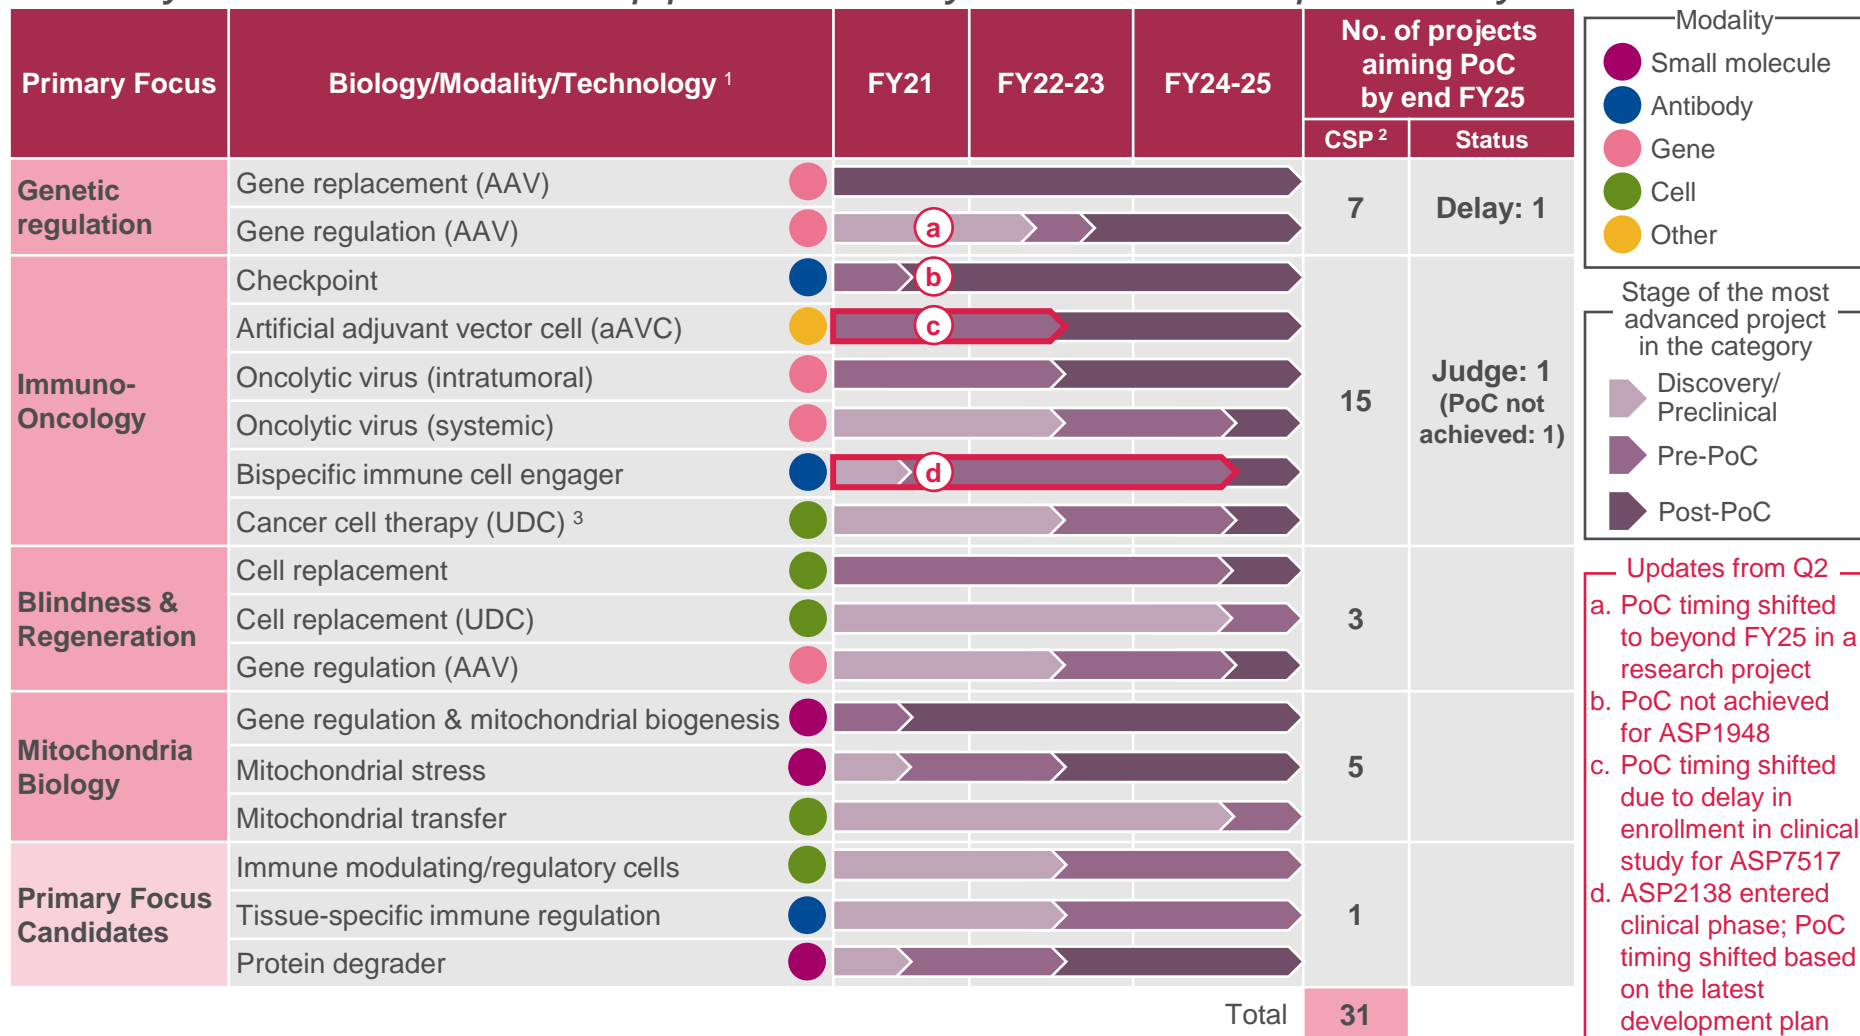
| Primary Focus | Biology/Modality/Technology $^1$ | FY21 | FY22-23 | FY24-25 | No. of projects aiming PoC by end FY25 CSP $^2$ | Status |
|---|---|---|---|---|---|---|
| Genetic regulation | Gene replacement (AAV) | | | | 7 | Delay: 1 |
| | Gene regulation (AAV) | a | | | | |
| Immuno-Oncology | Checkpoint | b | | | 15 | Judge: 1 (PoC not achieved: 1) |
| | Artificial adjuvant vector cell (aAVC) | c | | | | |
| | Oncolytic virus (intratumoral) | | | | | |
| | Oncolytic virus (systemic) | | | | | |
| | Bispecific immune cell engager | d | | | | |
| | Cancer cell therapy (UDC) $^3$ | | | | | |
| Blindness & Regeneration | Cell replacement | | | | 3 | |
| | Cell replacement (UDC) | | | | | |
| | Gene regulation (AAV) | | | | | |
| Mitochondria Biology | Gene regulation & mitochondrial biogenesis | | | | 5 | |
| | Mitochondrial stress | | | | | |
| | Mitochondrial transfer | | | | | |
| Primary Focus Candidates | Immune modulating/regulatory cells | | | | 1 | |
| | Tissue-specific immune regulation | | | | | |
| | Protein degrader | | | | | |
| | | | | Total | 31 | |

Modality
Small molecule
Antibody
Gene
Cell
Other

Stage of the most advanced project in the category
Discovery/ Preclinical
Pre-PoC
Post-PoC

Updates from Q2
a. PoC timing shifted to beyond FY25 in a research project
b. PoC not achieved for ASP1948
c. PoC timing shifted due to delay in enrollment in clinical study for ASP7517
d. ASP2138 entered clinical phase; PoC timing shifted based on the latest development plan